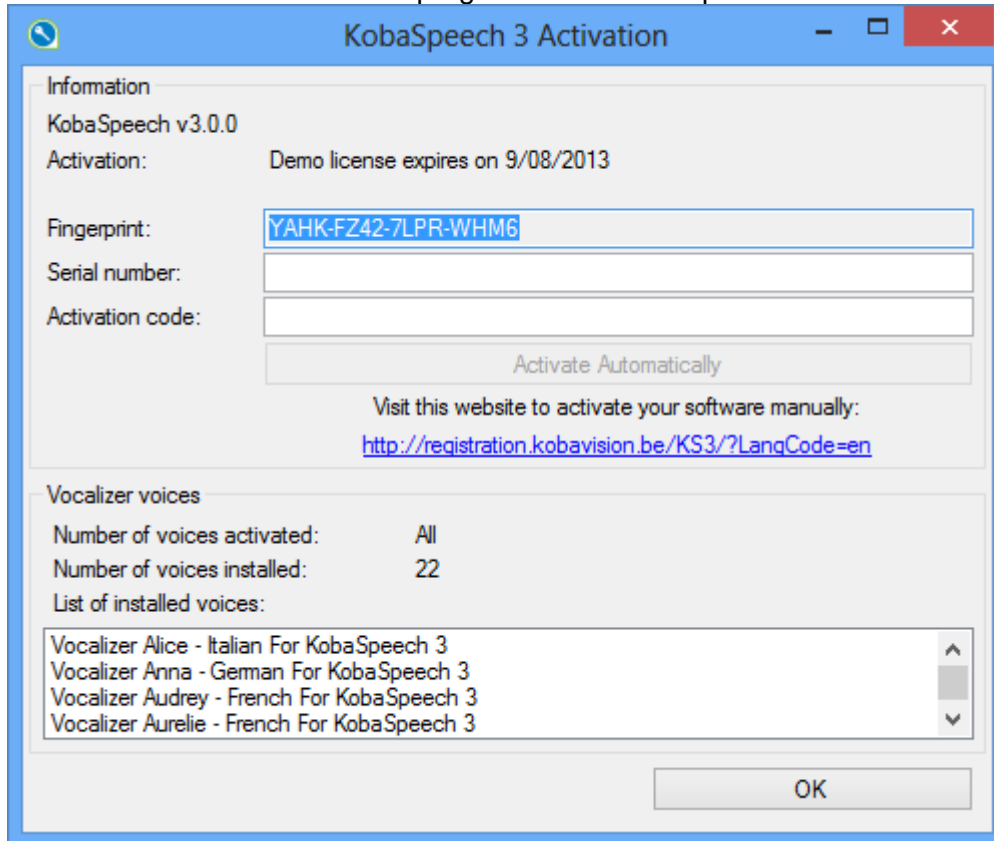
KobaSpeech 3 Activation

Information

KobaSpeech v3.0.0

Activation: Demo license expires on 9/08/2013

Fingerprint: YAHK-FZ42-7LPR-WHM6

Serial number:

Activation code:

Activate Automatically

Visit this website to activate your software manually:

http://registration.kobavision.be/KS3/?LangCode=en

Vocalizer voices

Number of voices activated: All

Number of voices installed: 22

List of installed voices:

Vocalizer Alice - Italian For KobaSpeech 3
Vocalizer Anna - German For KobaSpeech 3
Vocalizer Audrey - French For KobaSpeech 3
Vocalizer Aurelie - French For KobaSpeech 3

OK